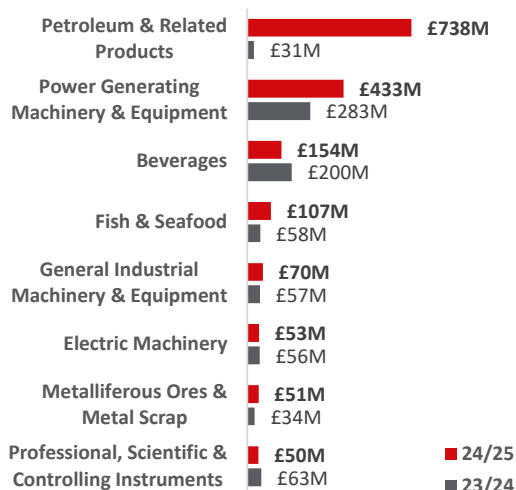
Petroleum & Related Products
£738M
£31M

Power Generating Machinery & Equipment
£433M
£283M

Beverages
£154M
£200M

Fish & Seafood
£107M
£58M

General Industrial Machinery & Equipment
£70M
£57M

Electric Machinery
£53M
£56M

Metalliferous Ores & Metal Scrap
£51M
£34M

Professional, Scientific & Controlling Instruments
£50M
£63M

24/25
23/24